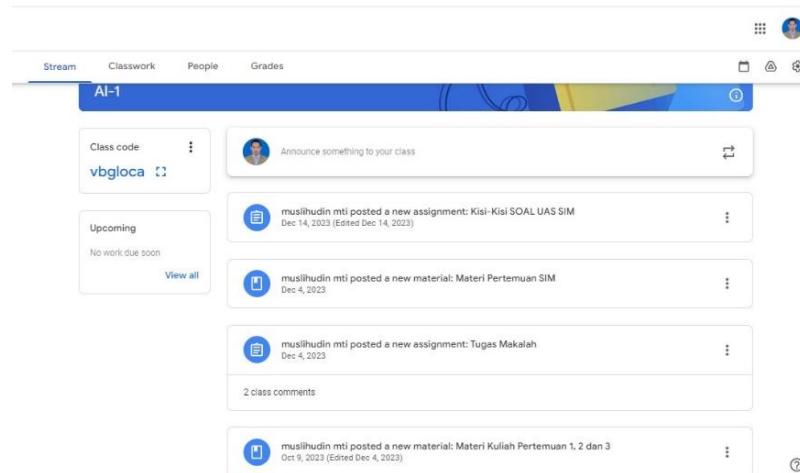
Stream Classwork People Grades

AI-1

Class code
vbgloca

Upcoming
No work due soon
View all

Announce something to your class

muslihudin mti posted a new assignment: Kisi-Kisi SOAL UAS SIM
Dec 14, 2023 (Edited Dec 14, 2023)

muslihudin mti posted a new material: Materi Pertemuan SIM
Dec 4, 2023

muslihudin mti posted a new assignment: Tugas Makalah
Dec 4, 2023

2 class comments

muslihudin mti posted a new material: Materi Kuliah Pertemuan 1, 2 dan 3
Oct 9, 2023 (Edited Dec 4, 2023)